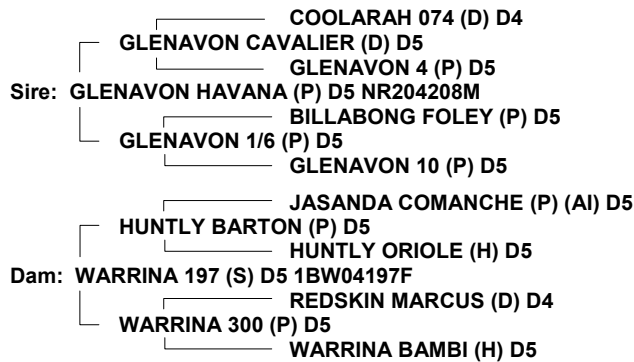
COOLARAH 074 (D) D4
GLENAVON CAVALIER (D) D5
GLENAVON 4 (P) D5
Sire: GLENAVON HAVANA (P) D5 NR204208M
BILLABONG FOLEY (P) D5
GLENAVON 1/6 (P) D5
GLENAVON 10 (P) D5

JASANDA COMANCHE (P) (AI) D5
HUNTLY BARTON (P) D5
HUNTLY ORIOLE (H) D5
Dam: WARRINA 197 (S) D5 1BW04197F
REDSKIN MARCUS (D) D4
WARRINA 300 (P) D5
WARRINA BAMBI (H) D5